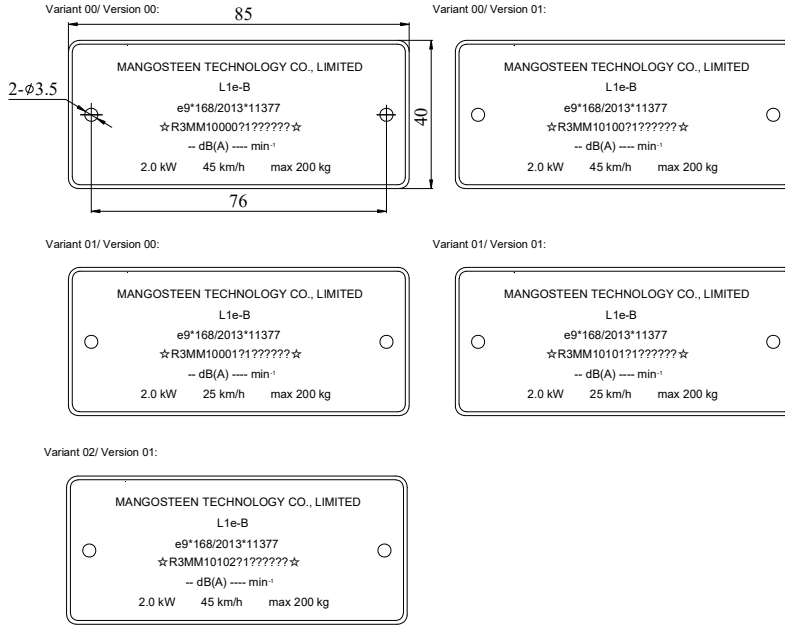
Variant 00/ Version 00:

85

2-$\phi$3.5

40

76

MANGOSTEEN TECHNOLOGY CO., LIMITED
L1e-B
e9*168/2013*11377
☆R3MM10000?1??????☆
-- dB(A) ---- min$^{-1}$
2.0 kW 45 km/h max 200 kg

Variant 00/ Version 01:

MANGOSTEEN TECHNOLOGY CO., LIMITED
L1e-B
e9*168/2013*11377
☆R3MM10100?1??????☆
-- dB(A) ---- min$^{-1}$
2.0 kW 45 km/h max 200 kg

Variant 01/ Version 00:

MANGOSTEEN TECHNOLOGY CO., LIMITED
L1e-B
e9*168/2013*11377
☆R3MM10001?1??????☆
-- dB(A) ---- min$^{-1}$
2.0 kW 25 km/h max 200 kg

Variant 01/ Version 01:

MANGOSTEEN TECHNOLOGY CO., LIMITED
L1e-B
e9*168/2013*11377
☆R3MM10101?1??????☆
-- dB(A) ---- min$^{-1}$
2.0 kW 25 km/h max 200 kg

Variant 02/ Version 01:

MANGOSTEEN TECHNOLOGY CO., LIMITED
L1e-B
e9*168/2013*11377
☆R3MM10102?1??????☆
-- dB(A) ---- min$^{-1}$
2.0 kW 45 km/h max 200 kg